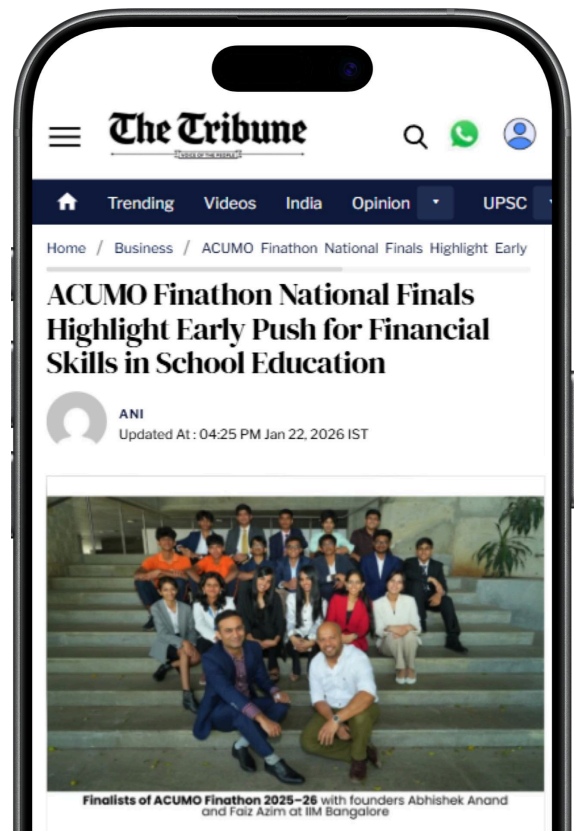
The Tribune
VOICE OF THE PEOPLE

Trending Videos India Opinion UPSC

Home / Business / ACUMO Finathon National Finals Highlight Early

ACUMO Finathon National Finals Highlight Early Push for Financial Skills in School Education

ANI
Updated At : 04:25 PM Jan 22, 2026 IST

Finalists of ACUMO Finathon 2025–26 with founders Abhishek Anand and Faiz Azim at IIM Bangalore